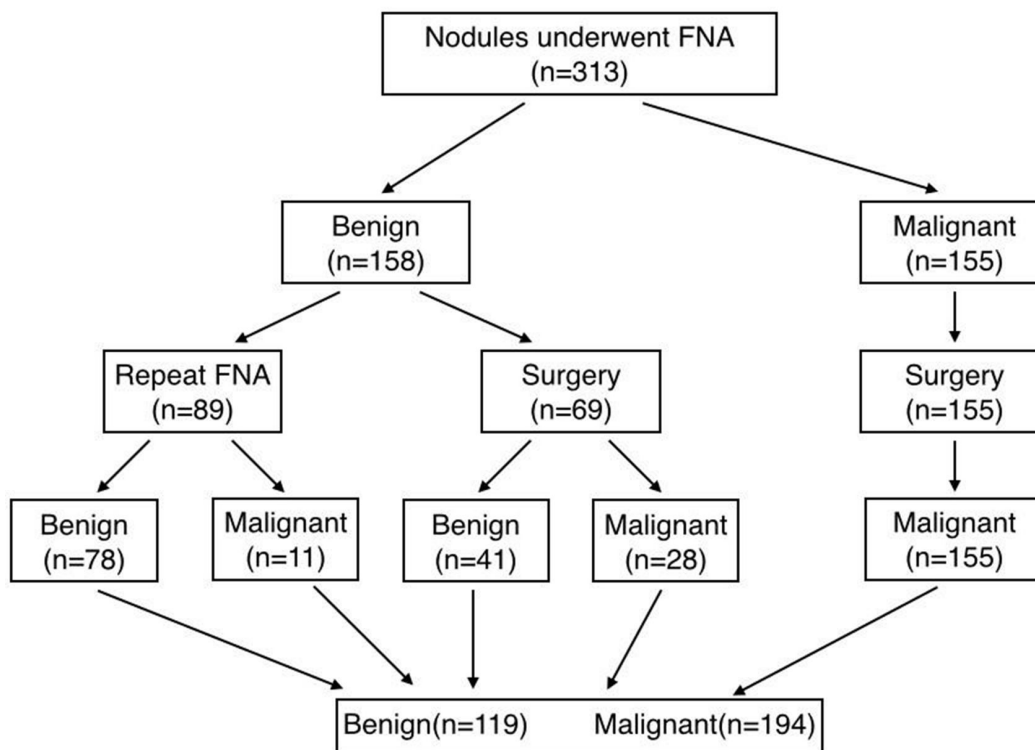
Nodules underwent FNA
(n=313)

Benign
(n=158)

Malignant
(n=155)

Repeat FNA
(n=89)

Surgery
(n=69)

Surgery
(n=155)

Benign
(n=78)

Malignant
(n=11)

Benign
(n=41)

Malignant
(n=28)

Malignant
(n=155)

Benign(n=119) Malignant(n=194)